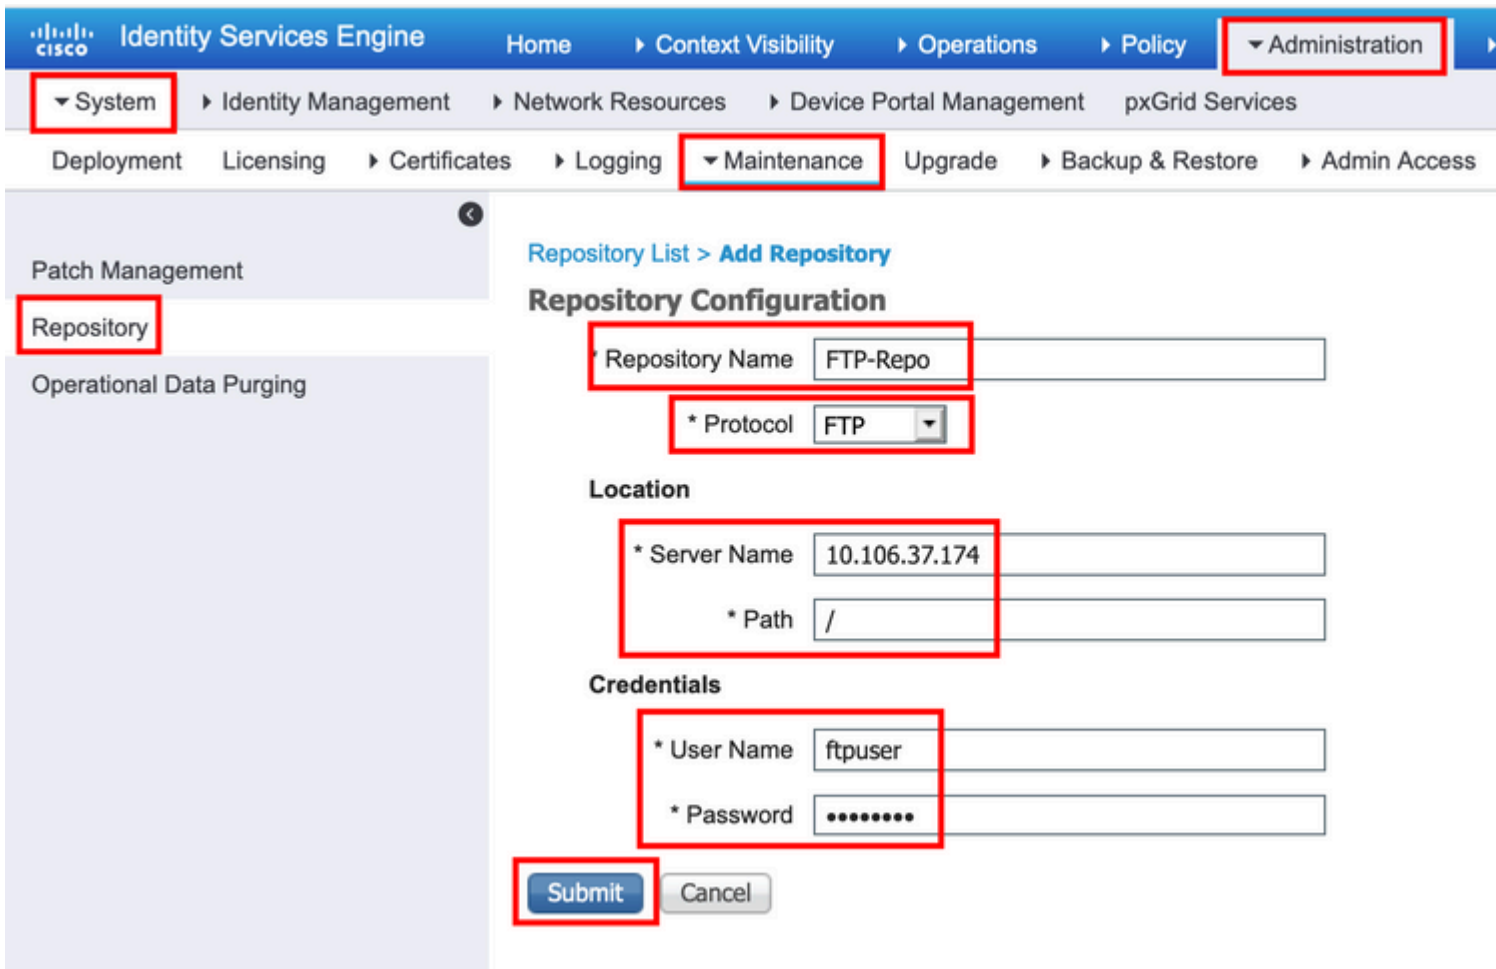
cisco Identity Services Engine Home ▸ Context Visibility ▸ Operations ▸ Policy ▾ Administration

▾ System ▸ Identity Management ▸ Network Resources ▸ Device Portal Management pxGrid Services

Deployment Licensing ▸ Certificates ▸ Logging ▾ Maintenance Upgrade ▸ Backup & Restore ▸ Admin Access

Patch Management
Repository
Operational Data Purging

Repository List > Add Repository

Repository Configuration

* Repository Name FTP-Repo

* Protocol FTP

Location

* Server Name 10.106.37.174

* Path /

Credentials

* User Name ftpuser

* Password •••••••••

Submit Cancel